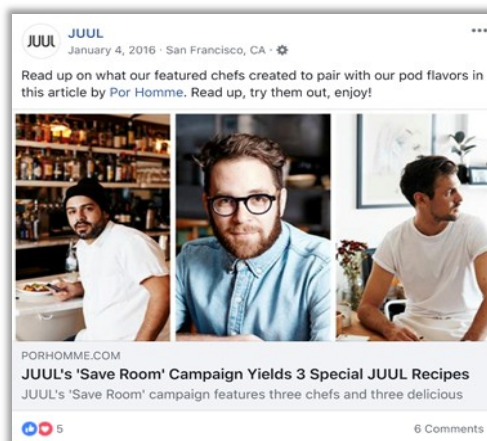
JUUL
JUUL
January 4, 2016 · San Francisco, CA ·
...

Read up on what our featured chefs created to pair with our pod flavors in this article by Por Homme. Read up, try them out, enjoy!

PORHOMME.COM
JUUL's 'Save Room' Campaign Yields 3 Special JUUL Recipes
JUUL's 'Save Room' campaign features three chefs and three delicious

5
6 Comments